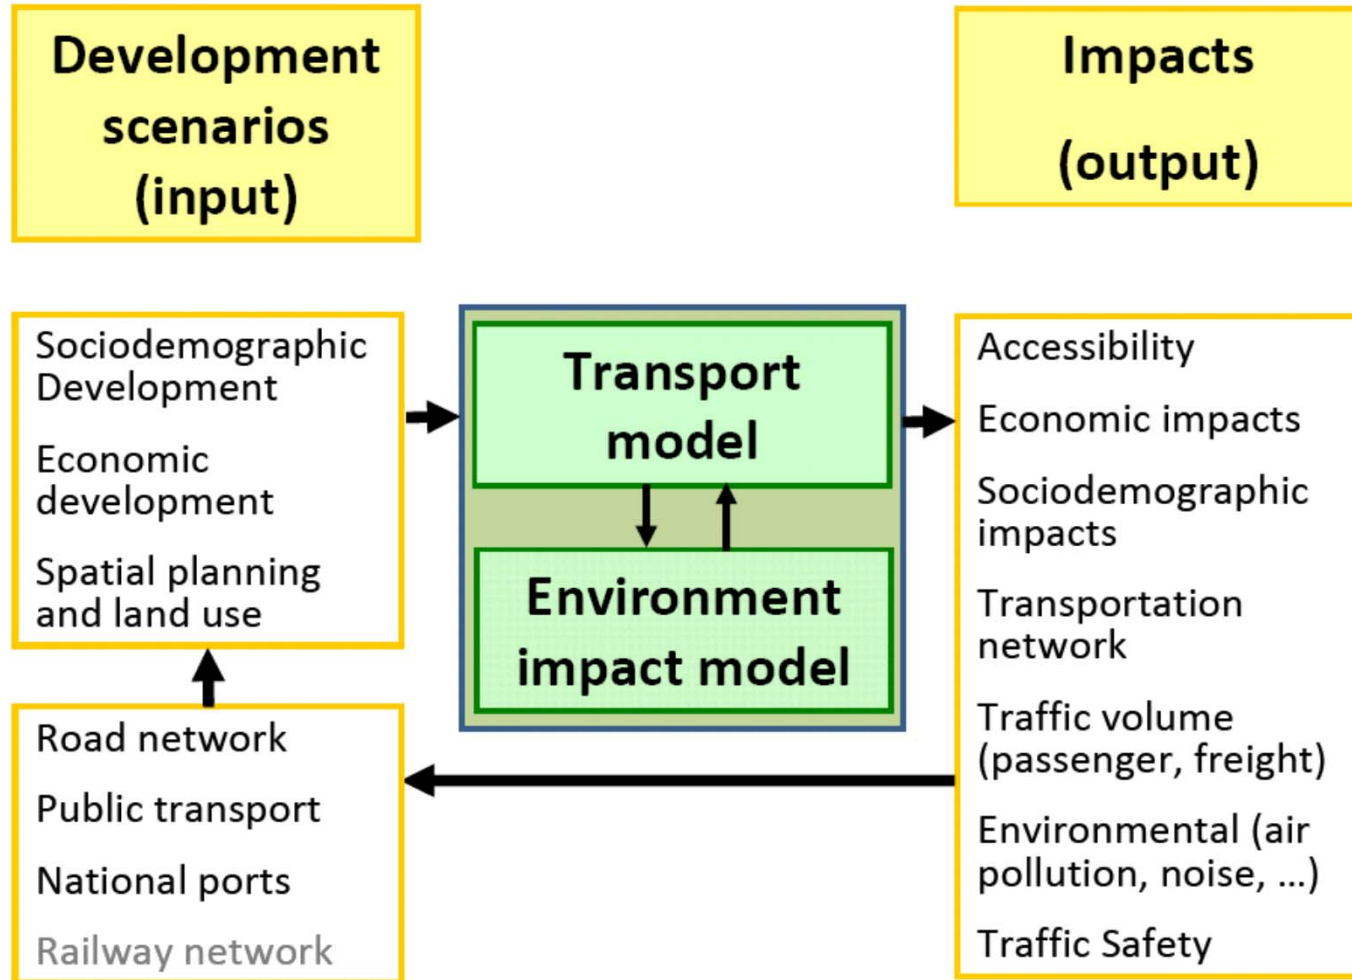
Development scenarios (input)

Impacts

(output)

Sociodemographic Development

Economic development

Spatial planning and land use

Transport model

Environment impact model

Accessibility

Economic impacts

Sociodemographic impacts

Transportation network

Traffic volume (passenger, freight)

Environmental (air pollution, noise, ...)

Traffic Safety

Road network

Public transport

National ports

Railway network